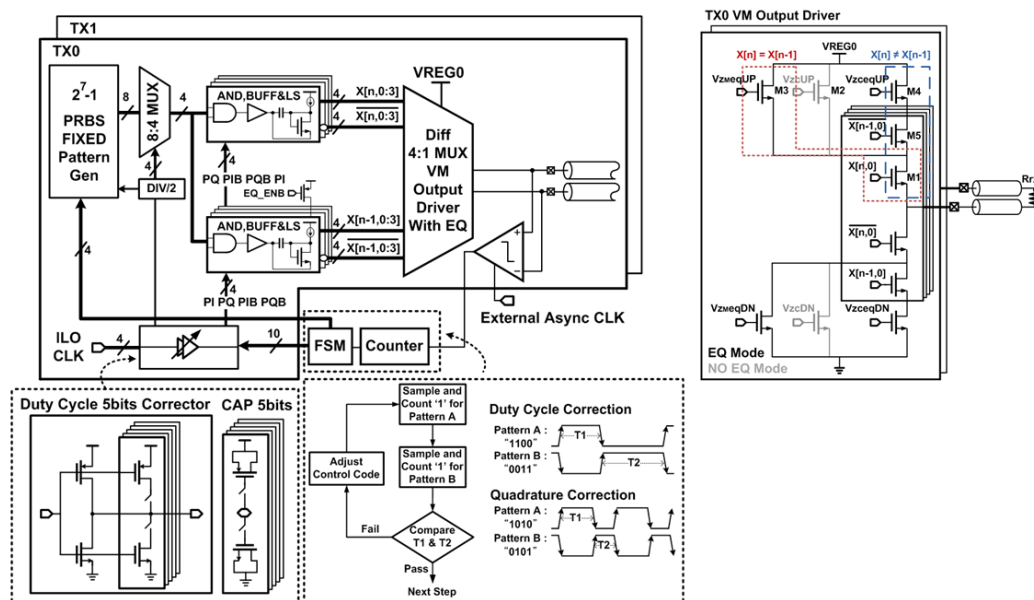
TX1
TX0
$2^7$-1
PRBS FIXED Pattern Gen
8
8:4 MUX
4
4
DIV/2
4
AND,BUFF&LS
4
X[n,0:3]
4
$\overline{X[n,0:3]}$
PQ PIB PQB PI
4
EQ_ENB
AND,BUFF&LS
4
X[n-1,0:3]
4
$\overline{X[n-1,0:3]}$
VREG0
Diff 4:1 MUX VM Output Driver With EQ
PI PQ PIB PQB
4
ILO CLK
4
10
FSM
Counter
External Async CLK
Duty Cycle 5bits Corrector
CAP 5bits
Sample and Count '1' for Pattern A
Sample and Count '1' for Pattern B
Adjust Control Code
Compare T1 & T2
Fail
Pass
Next Step
Duty Cycle Correction
Pattern A : "1100"
T1
Pattern B : "0011"
T2
Quadrature Correction
Pattern A : "1010"
T1
Pattern B : "0101"
T2
TX0 VM Output Driver
X[n] = X[n-1]
VREG0
X[n] ≠ X[n-1]
VzmeqUP
M3
VzcUP
M2
VzceqUP
M4
X[n-1,0]
M5
X[n,0]
M1
$\overline{X[n,0]}$
$\overline{X[n-1,0]}$
VzmeqDN
VzcDN
VzceqDN
EQ Mode
NO EQ Mode
Rт